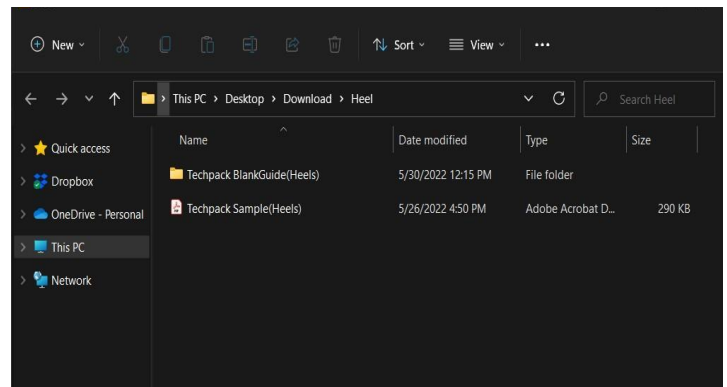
New Sort View ...

This PC > Desktop > Download > Heel

Search Heel

Quick access
Dropbox
OneDrive - Personal
This PC
Network

| Name | Date modified | Type | Size |
|---|---|---|---|
| Techpack BlankGuide(Heels) | 5/30/2022 12:15 PM | File folder | |
| Techpack Sample(Heels) | 5/26/2022 4:50 PM | Adobe Acrobat D... | 290 KB |